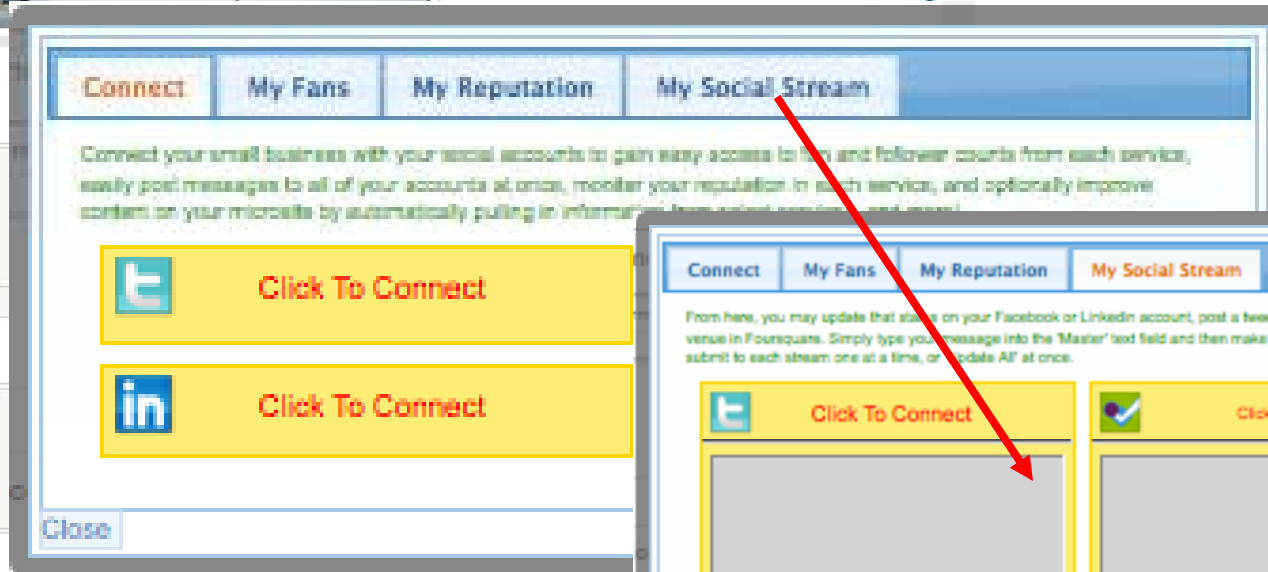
Connect | My Fans | My Reputation | My Social Stream

Connect your small business with your social accounts to gain easy access to fan and follower counts from each service, easily post messages to all of your accounts at once, monitor your reputation in each service, and optionally improve content on your microsite by automatically pulling in information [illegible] and more!

Click To Connect

in Click To Connect

Close

Connect | My Fans | My Reputation | My Social Stream

From here, you may update that status on your Facebook or LinkedIn account, post a twee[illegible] venue in Foursquare. Simply type your message into the 'Master' text field and then make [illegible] submit to each stream one at a time, or 'Update All' at once.

Click To Connect

Clic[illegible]